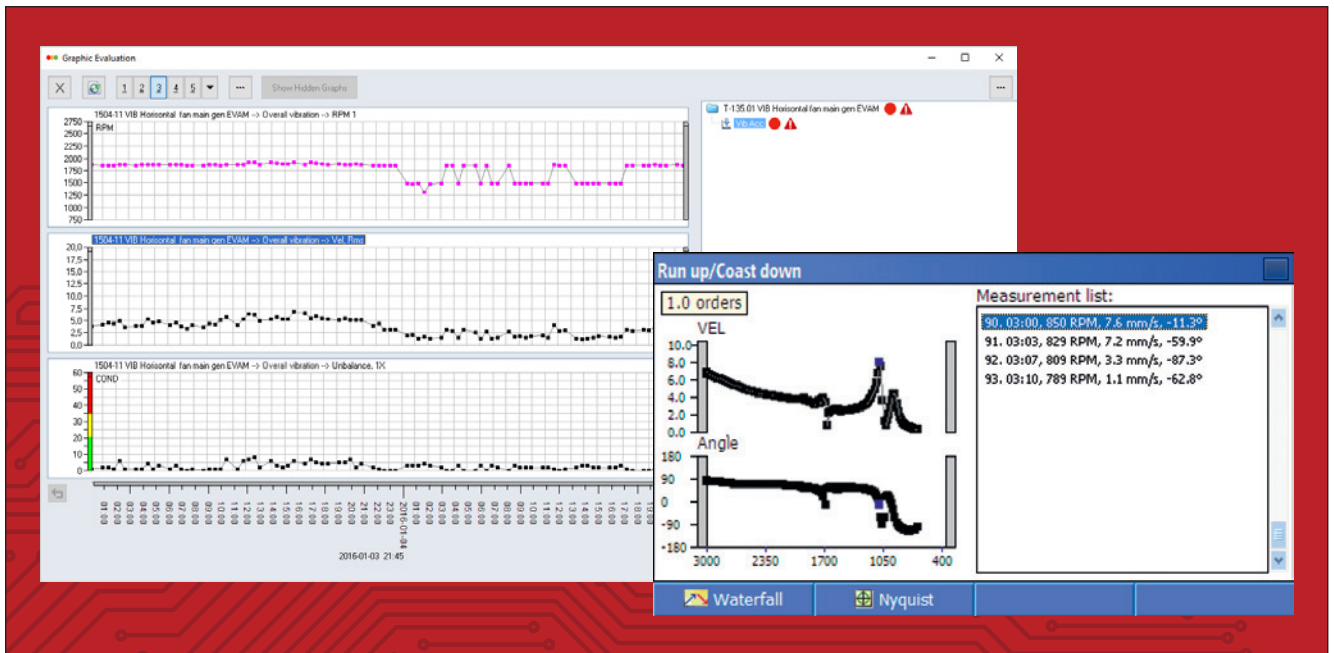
Graphic Evaluation

1 2 3 4 5 ... Show Hidden Graphs ...

1504-11 VIB Horisontal fan main gen EVAM -> Overall vibration -> RPM 1
RPM
2750 2500 2250 2000 1750 1500 1250 1000 750

1504-11 VIB Horisontal fan main gen EVAM -> Overall vibration -> Vel. Rms
20,0 17,5 15,0 12,5 10,0 7,5 5,0 2,5 0,0

1504-11 VIB Horisontal fan main gen EVAM -> Overall vibration -> Unbalance, 1X
COND
60 50 40 30 20 10 0

01:00 02:00 03:00 04:00 05:00 06:00 07:00 08:00 09:00 10:00 11:00 12:00 13:00 14:00 15:00 16:00 17:00 18:00 19:00 20:00 21:00 22:00 23:00 2016-01-04 01:00 02:00 03:00 04:00 05:00 06:00 07:00 08:00 09:00 10:00 11:00 12:00 13:00 14:00 15:00 16:00 17:00 18:00

2016-01-03 21:45

T-135.01 VIB Horisontal fan main gen EVAM
Vib Acc

Run up/Coast down
1.0 orders
VEL
10.0 8.0 6.0 4.0 2.0 0.0
Angle
180 90 0 -90 -180
3000 2350 1700 1050 400

Measurement list:
90. 03:00, 850 RPM, 7.6 mm/s, -11.3°
91. 03:03, 829 RPM, 7.2 mm/s, -59.9°
92. 03:07, 809 RPM, 3.3 mm/s, -87.3°
93. 03:10, 789 RPM, 1.1 mm/s, -62.8°

Waterfall
Nyquist